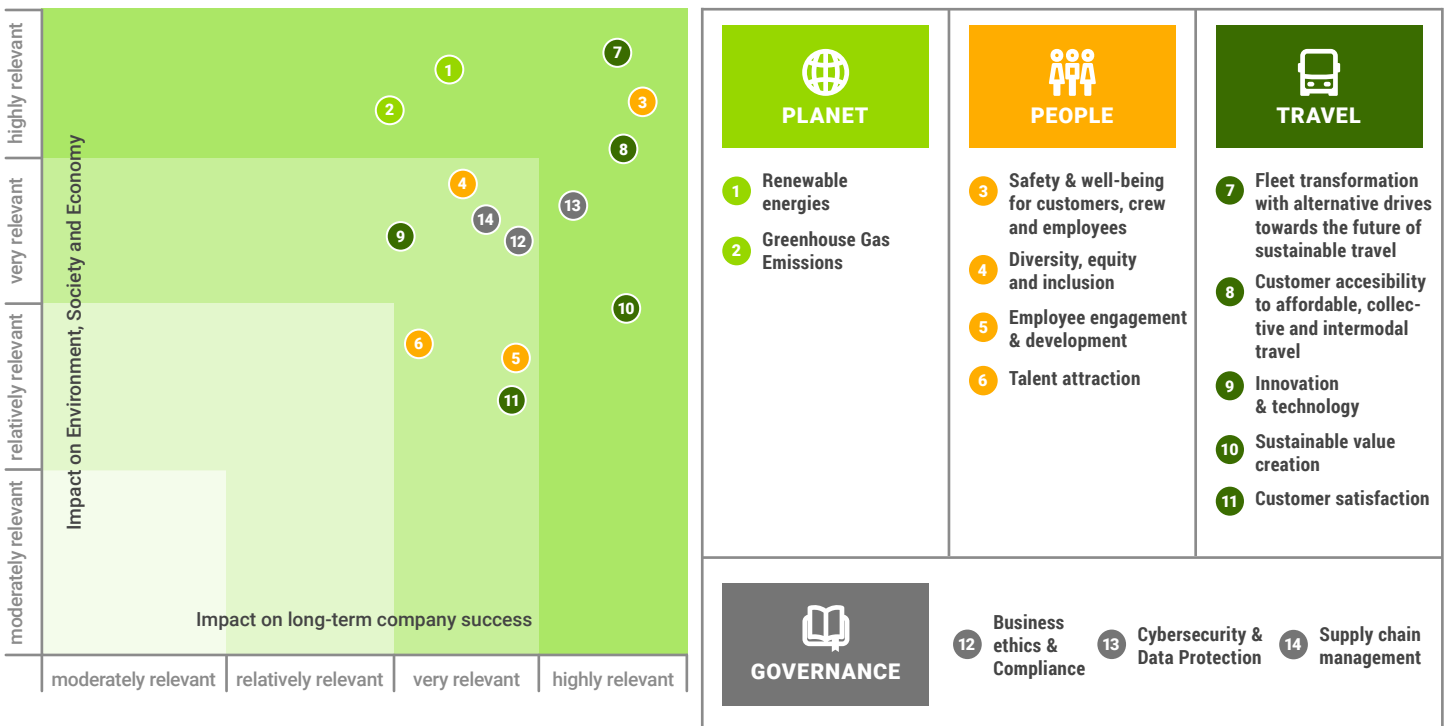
highly relevant
very relevant
relatively relevant
moderately relevant

Impact on Environment, Society and Economy

1
2
7
3
8
4
13
14
12
9
10
6
5
11

Impact on long-term company success

moderately relevant
relatively relevant
very relevant
highly relevant

PLANET
1 Renewable energies
2 Greenhouse Gas Emissions

PEOPLE
3 Safety & well-being for customers, crew and employees
4 Diversity, equity and inclusion
5 Employee engagement & development
6 Talent attraction

TRAVEL
7 Fleet transformation with alternative drives towards the future of sustainable travel
8 Customer accesibility to affordable, collective and intermodal travel
9 Innovation & technology
10 Sustainable value creation
11 Customer satisfaction

GOVERNANCE
12 Business ethics & Compliance
13 Cybersecurity & Data Protection
14 Supply chain management